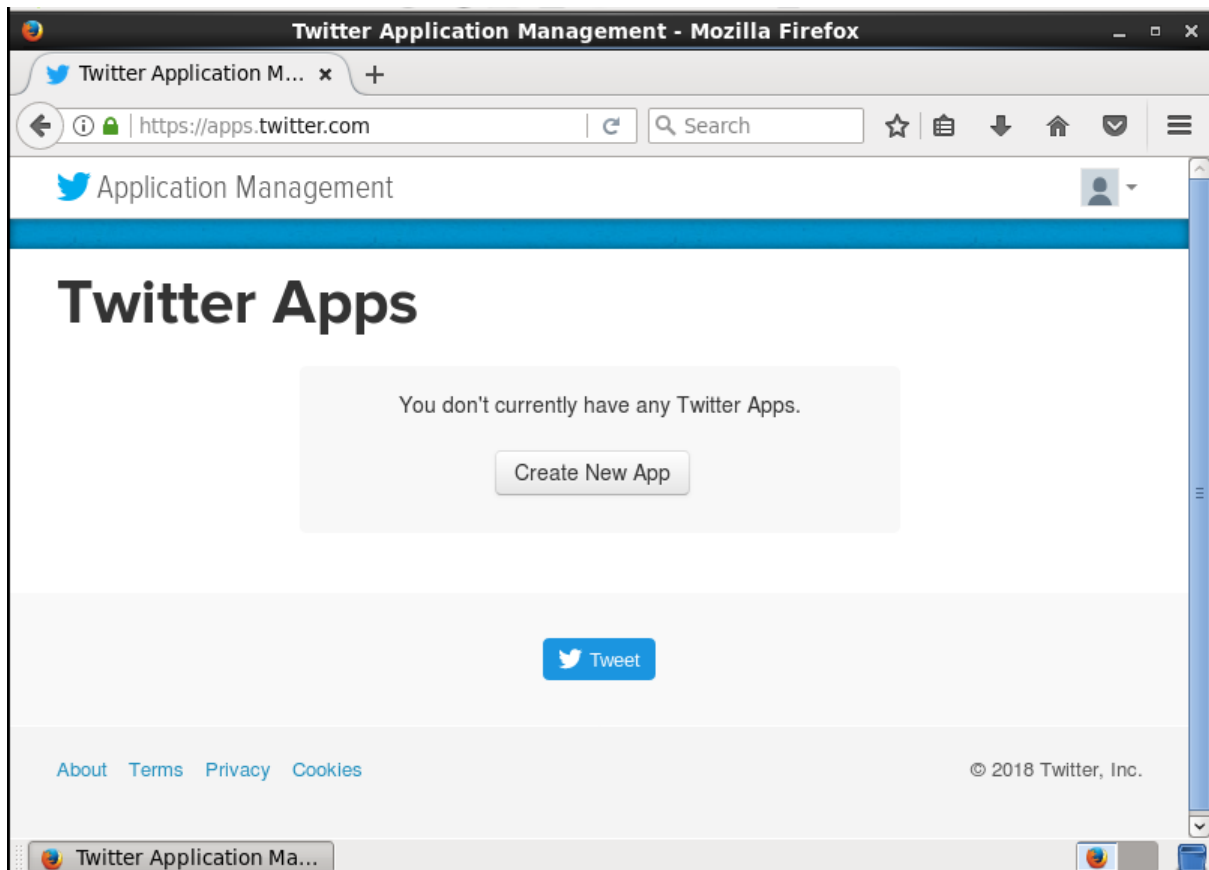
Twitter Application Management - Mozilla Firefox

Twitter Application M...

https://apps.twitter.com

Search

Application Management

Twitter Apps

You don't currently have any Twitter Apps.

Create New App

Tweet

About Terms Privacy Cookies

© 2018 Twitter, Inc.

Twitter Application Ma...